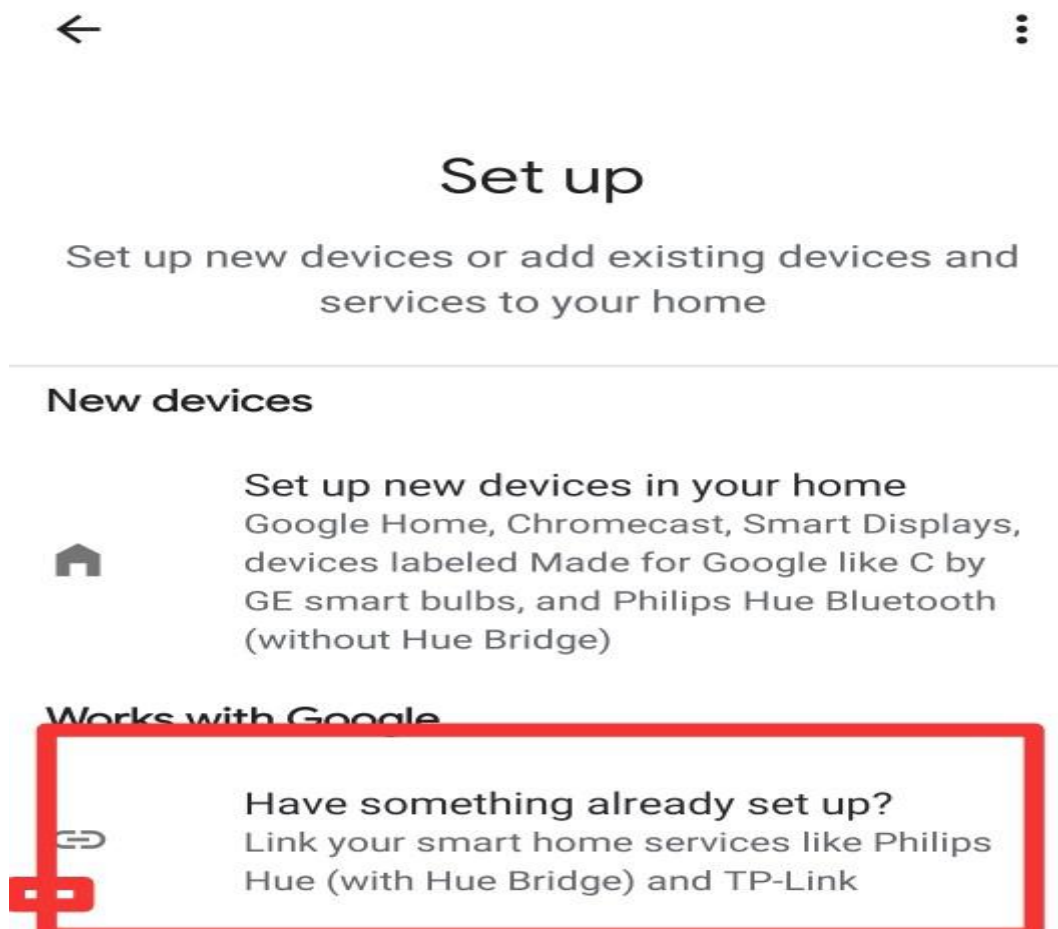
Set up

Set up new devices or add existing devices and services to your home

New devices

Set up new devices in your home
Google Home, Chromecast, Smart Displays, devices labeled Made for Google like C by GE smart bulbs, and Philips Hue Bluetooth (without Hue Bridge)

Works with Google

Have something already set up?
Link your smart home services like Philips Hue (with Hue Bridge) and TP-Link